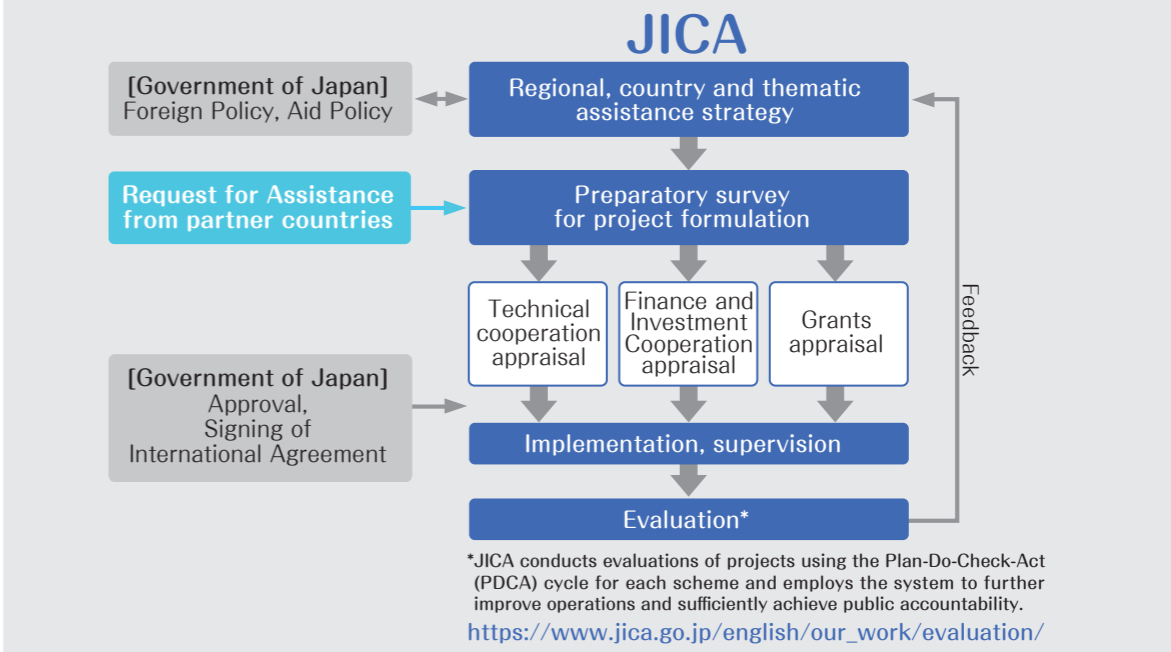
JICA

[Government of Japan]
Foreign Policy, Aid Policy

Regional, country and thematic assistance strategy

Request for Assistance from partner countries

Preparatory survey for project formulation

Technical cooperation appraisal

Finance and Investment Cooperation appraisal

Grants appraisal

Feedback

[Government of Japan]
Approval, Signing of International Agreement

Implementation, supervision

Evaluation*

*JICA conducts evaluations of projects using the Plan-Do-Check-Act (PDCA) cycle for each scheme and employs the system to further improve operations and sufficiently achieve public accountability.
https://www.jica.go.jp/english/our_work/evaluation/